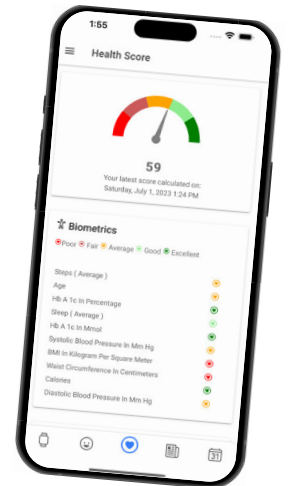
1:55

Health Score

59
Your latest score calculated on:
Saturday, July 1, 2023 1:24 PM

Biometrics
Poor Fair Average Good Excellent

Steps ( Average )
Age
Hb A 1c In Percentage
Sleep ( Average )
Hb A 1c In Mmol
Systolic Blood Pressure In Mm Hg
BMI In Kilogram Per Square Meter
Waist Circumference In Centimeters
Calories
Diastolic Blood Pressure In Mm Hg

31